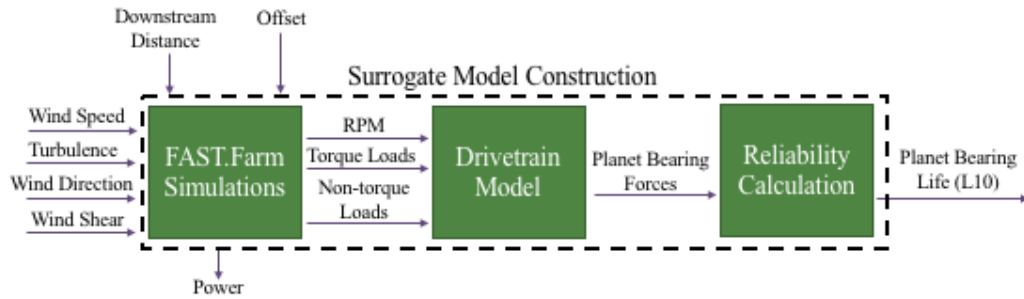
Downstream Distance

Offset

Surrogate Model Construction

Wind Speed

Turbulence

Wind Direction

Wind Shear

FAST.Farm Simulations

RPM

Torque Loads

Non-torque Loads

Drivetrain Model

Planet Bearing Forces

Reliability Calculation

Planet Bearing Life (L10)

Power